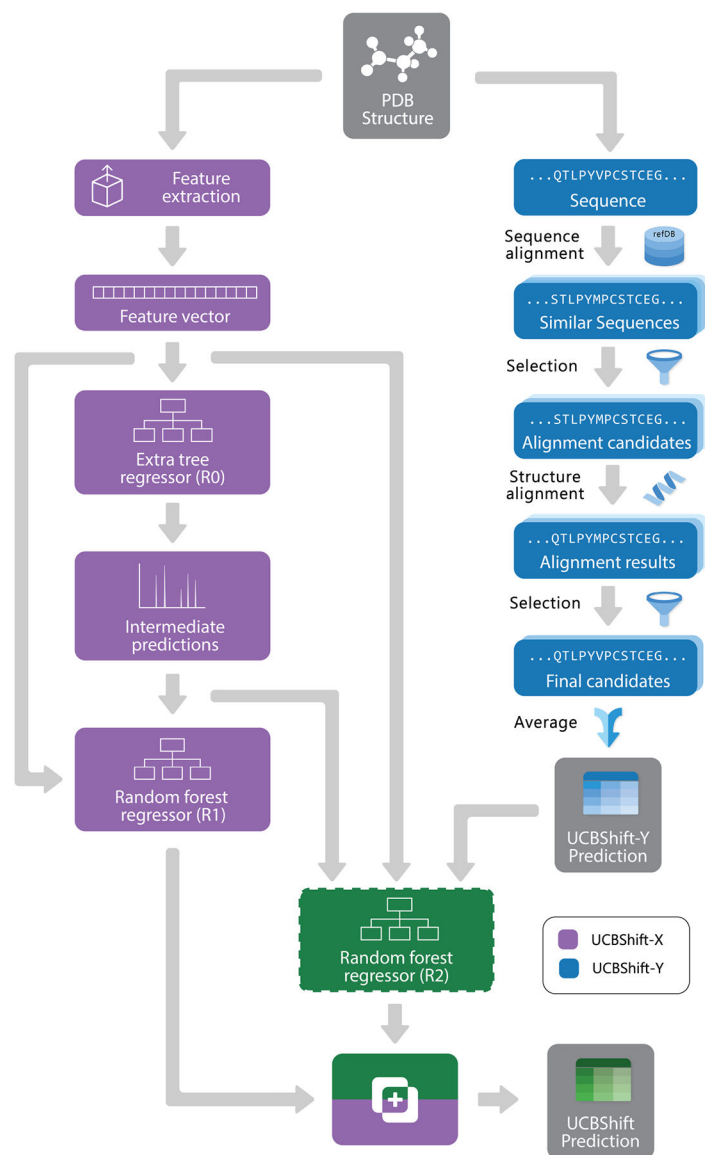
PDB Structure

Feature extraction

Feature vector

Extra tree regressor (R0)

Intermediate predictions

Random forest regressor (R1)

...QTLPYVPCSTCEG...
Sequence

Sequence alignment

refDB

...STLPYMPCSTCEG...
Similar Sequences

Selection

...STLPYMPCSTCEG...
Alignment candidates

Structure alignment

...QTLPYMPCSTCEG...
Alignment results

Selection

...QTLPYVPCSTCEG...
Final candidates

Average

UCBShift-Y Prediction

Random forest regressor (R2)

UCBShift-X
UCBShift-Y

UCBShift Prediction